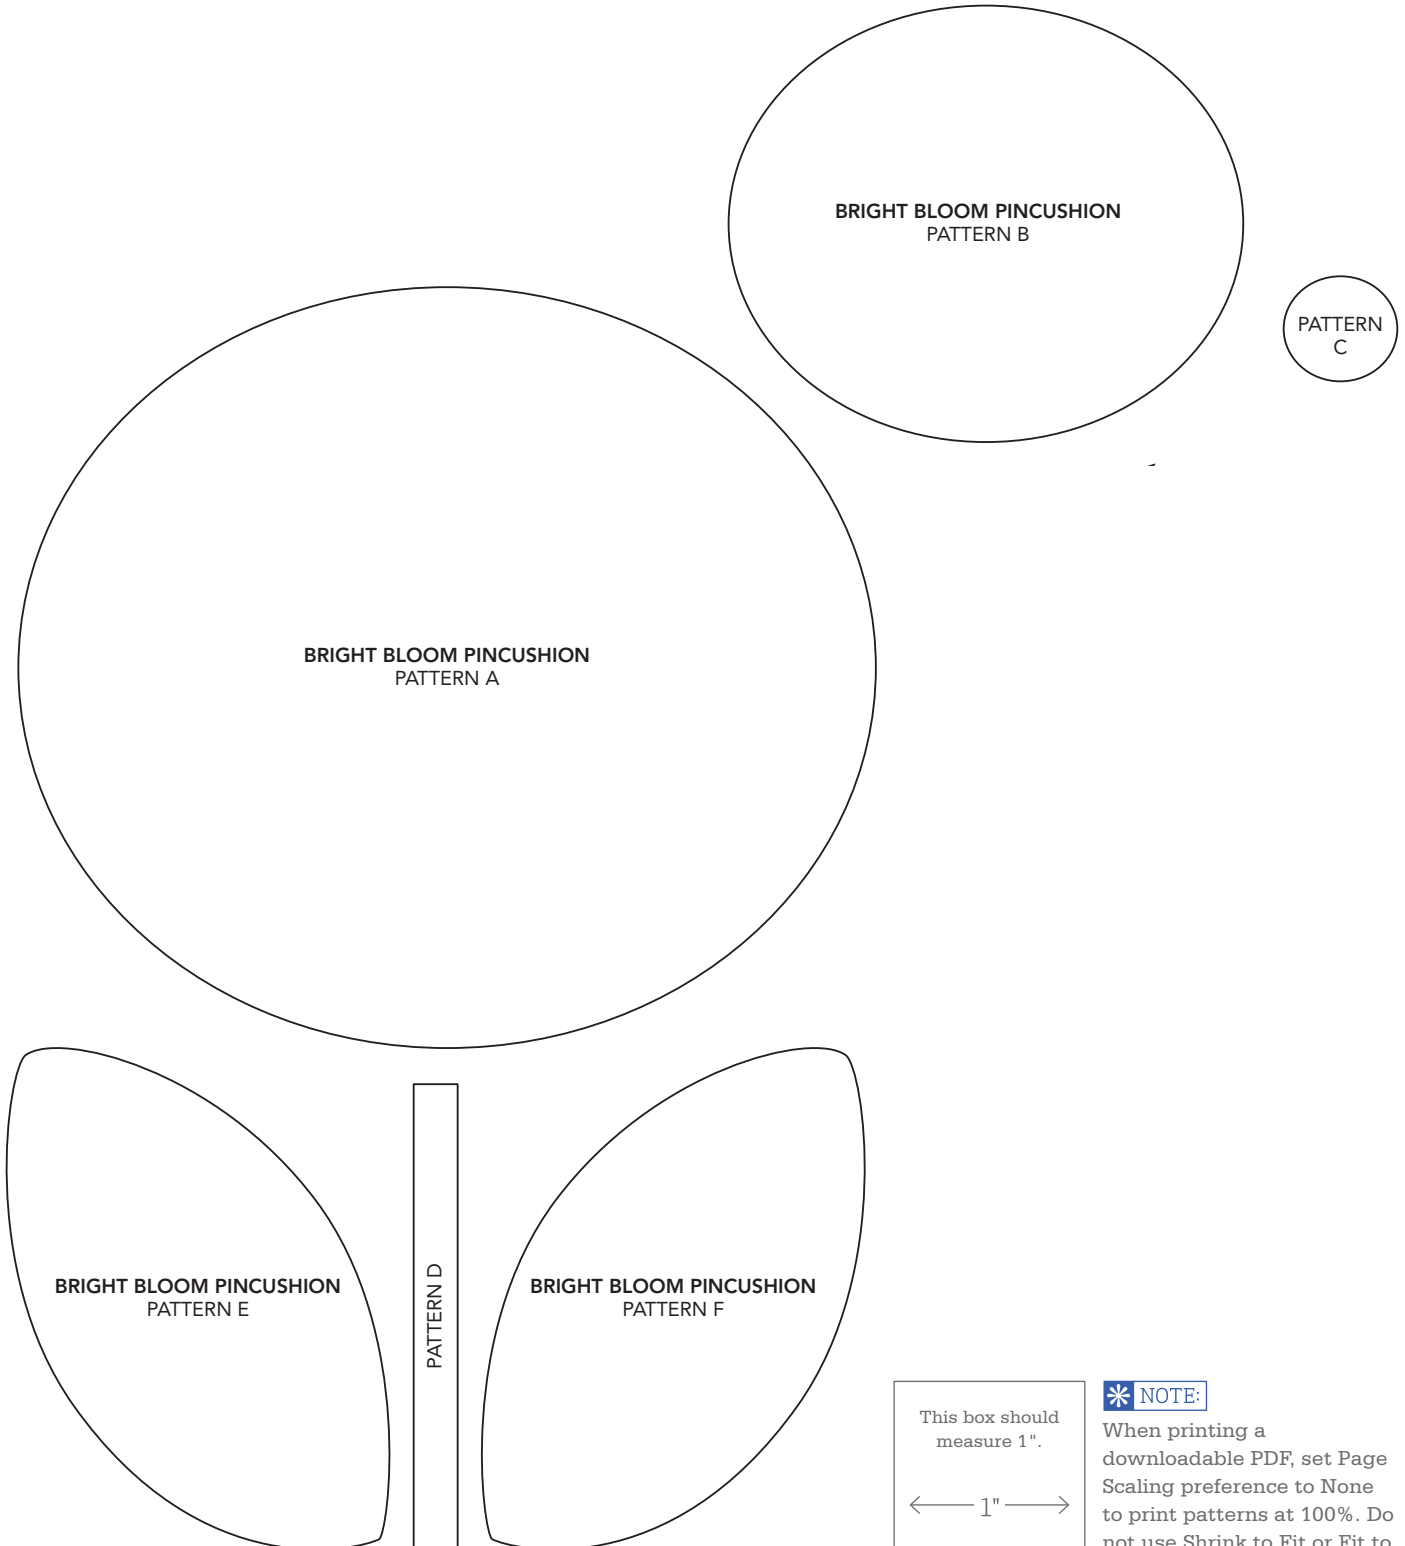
BRIGHT BLOOM PINCUSHION
PATTERN B

PATTERN C

BRIGHT BLOOM PINCUSHION
PATTERN A

BRIGHT BLOOM PINCUSHION
PATTERN E

PATTERN D

BRIGHT BLOOM PINCUSHION
PATTERN F

This box should measure 1".

1"

NOTE:
When printing a downloadable PDF, set Page Scaling preference to None to print patterns at 100%. Do not use Shrink to Fit or Fit to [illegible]